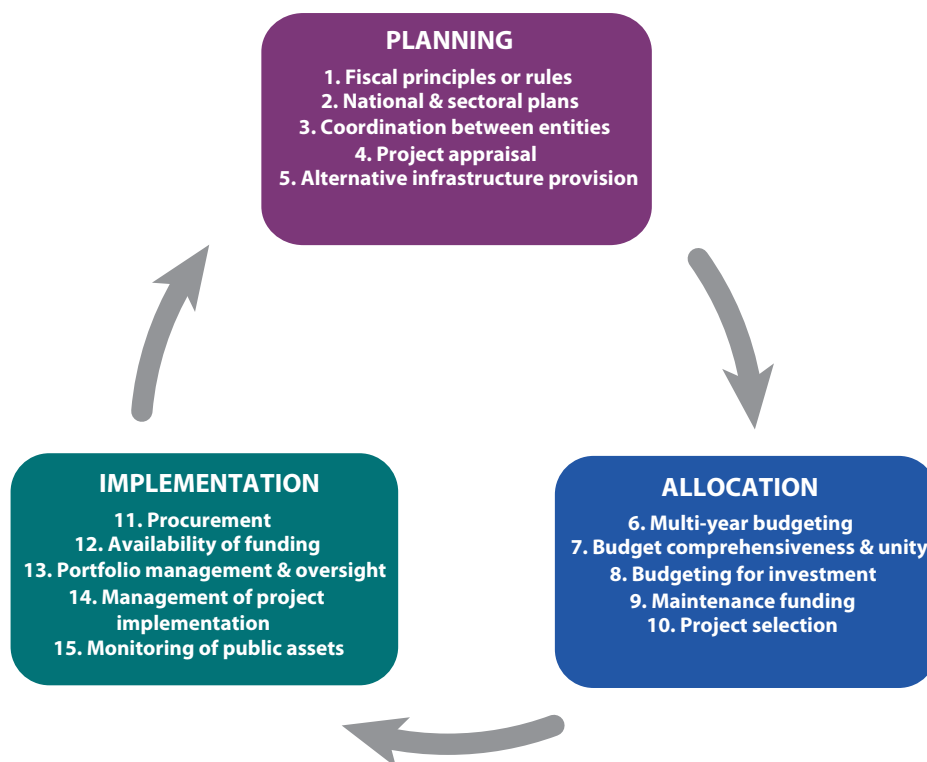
PLANNING
1. Fiscal principles or rules
2. National & sectoral plans
3. Coordination between entities
4. Project appraisal
5. Alternative infrastructure provision

ALLOCATION
6. Multi-year budgeting
7. Budget comprehensiveness & unity
8. Budgeting for investment
9. Maintenance funding
10. Project selection

IMPLEMENTATION
11. Procurement
12. Availability of funding
13. Portfolio management & oversight
14. Management of project implementation
15. Monitoring of public assets